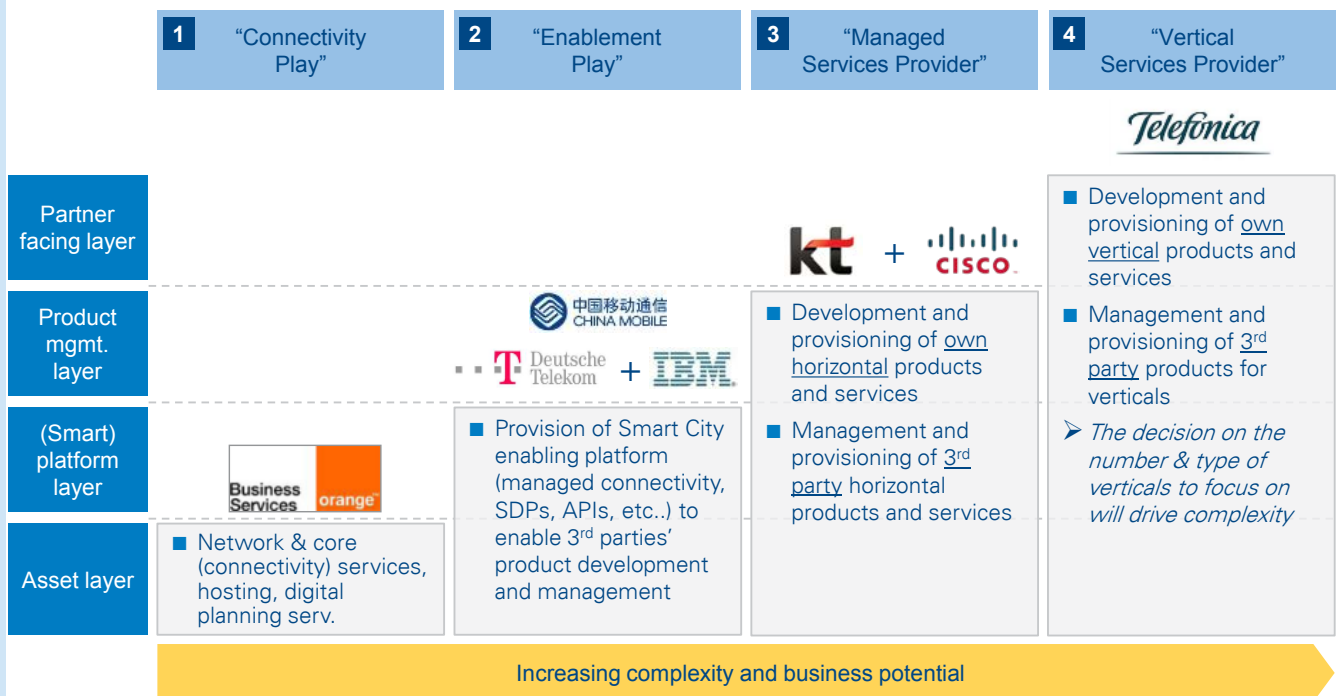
1 "Connectivity Play"

2 "Enablement Play"

3 "Managed Services Provider"

4 "Vertical Services Provider"

Telefonica

Partner facing layer

Product mgmt. layer

(Smart) platform layer

Asset layer

kt + cisco

中国移动通信 CHINA MOBILE

T Deutsche Telekom + IBM

Business Services orange

■ Network & core (connectivity) services, hosting, digital planning serv.

■ Provision of Smart City enabling platform (managed connectivity, SDPs, APIs, etc..) to enable 3$^{rd}$ parties' product development and management

■ Development and provisioning of own horizontal products and services

■ Management and provisioning of 3$^{rd}$ party horizontal products and services

■ Development and provisioning of own vertical products and services

■ Management and provisioning of 3$^{rd}$ party products for verticals

➢ The decision on the number & type of verticals to focus on will drive complexity

Increasing complexity and business potential